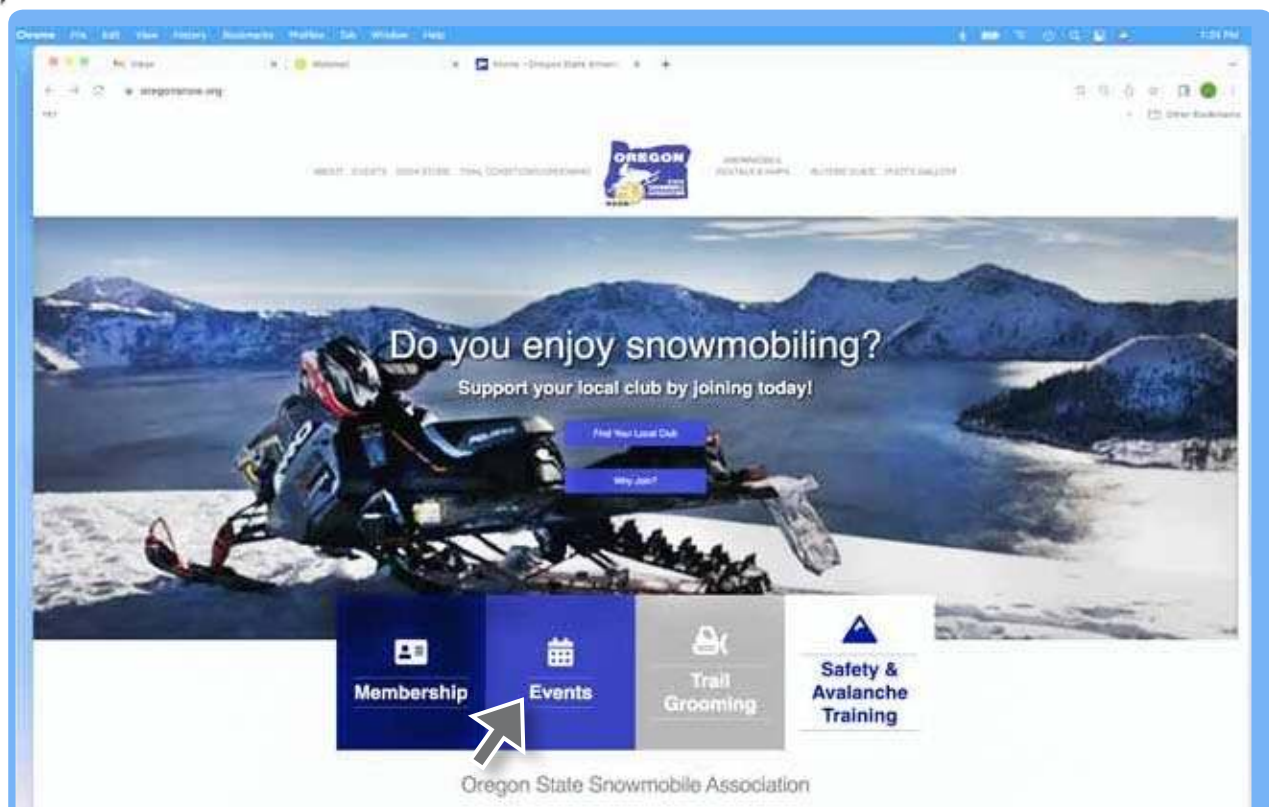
Chrome File Edit View History Bookmarks Profiles Tab Window Help

oregonsnow.org

ABOUT EVENTS OSSA STORE TRAIL CONDITIONS/GROOMING

OREGON

SNOWPARKS & RENTALS & MAPS BUYERS GUIDE PHOTO GALLERY

Do you enjoy snowmobiling?

Support your local club by joining today!

Find Your Local Club

Why Join?

Membership

Events

Trail Grooming

Safety & Avalanche Training

Oregon State Snowmobile Association